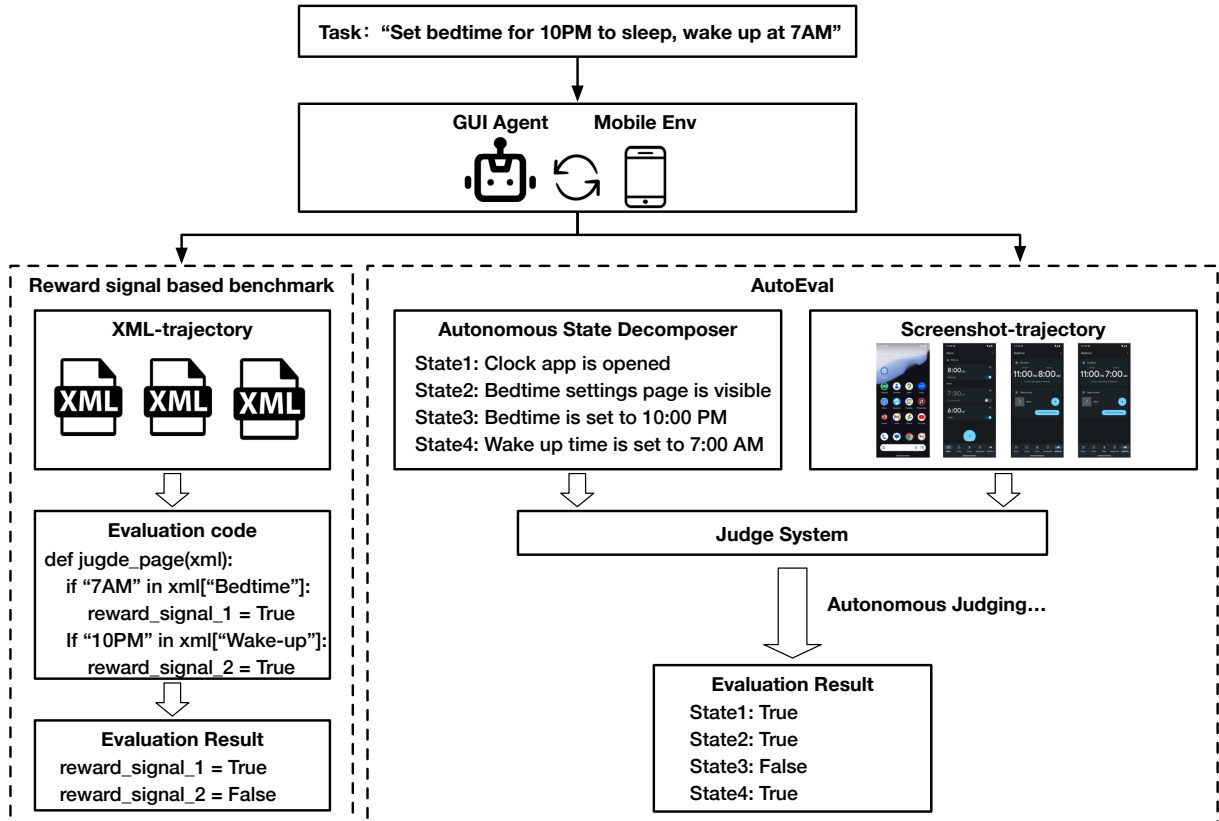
Task: “Set bedtime for 10PM to sleep, wake up at 7AM”

GUI Agent

Mobile Env

Reward signal based benchmark

XML-trajectory

XML XML XML

Evaluation code
def jugde_page(xml):
if “7AM” in xml[“Bedtime”]:
reward_signal_1 = True
If “10PM” in xml[“Wake-up”]:
reward_signal_2 = True

Evaluation Result
reward_signal_1 = True
reward_signal_2 = False

AutoEval

Autonomous State Decomposer
State1: Clock app is opened
State2: Bedtime settings page is visible
State3: Bedtime is set to 10:00 PM
State4: Wake up time is set to 7:00 AM

Screenshot-trajectory

Judge System

Autonomous Judging…

Evaluation Result
State1: True
State2: True
State3: False
State4: True